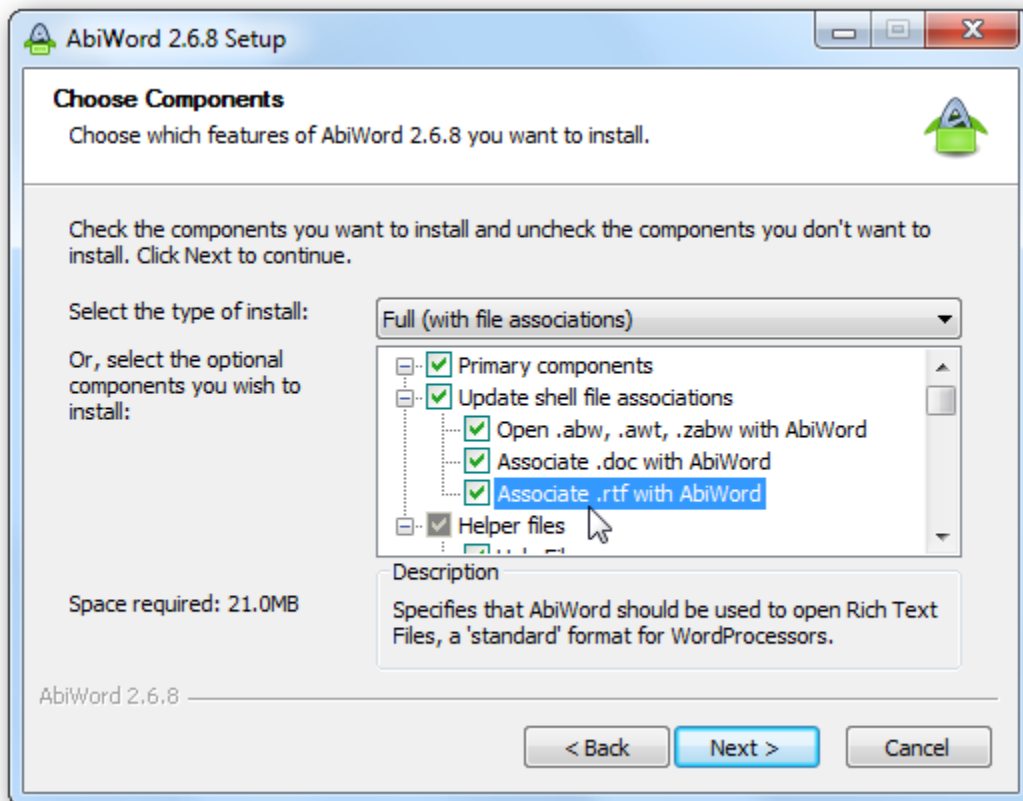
AbiWord 2.6.8 Setup

Choose Components
Choose which features of AbiWord 2.6.8 you want to install.

Check the components you want to install and uncheck the components you don't want to install. Click Next to continue.

Select the type of install:
Full (with file associations)

Or, select the optional components you wish to install:

Primary components
Update shell file associations
Open .abw, .awt, .zabw with AbiWord
Associate .doc with AbiWord
Associate .rtf with AbiWord
Helper files
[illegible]

Space required: 21.0MB

Description
Specifies that AbiWord should be used to open Rich Text Files, a 'standard' format for WordProcessors.

AbiWord 2.6.8

< Back
Next >
Cancel